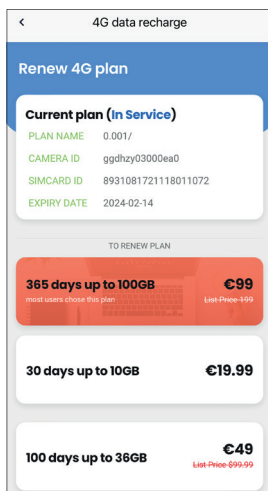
<
4G data recharge

Renew 4G plan

Current plan (In Service)

| PLAN NAME | 0.001/ |
|---|---|
| CAMERA ID | ggdhzy03000ea0 |
| SIMCARD ID | 8931081721118011072 |
| EXPIRY DATE | 2024-02-14 |

TO RENEW PLAN

365 days up to 100GB
most users chose this plan
€99
List Price 199

30 days up to 10GB
€19.99

100 days up to 36GB
€49
List Price $99.99